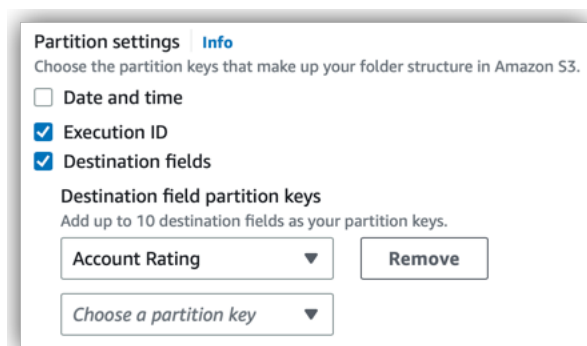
Partition settings | Info

Choose the partition keys that make up your folder structure in Amazon S3.

Date and time

Execution ID

Destination fields

Destination field partition keys

Add up to 10 destination fields as your partition keys.

Account Rating

Remove

Choose a partition key